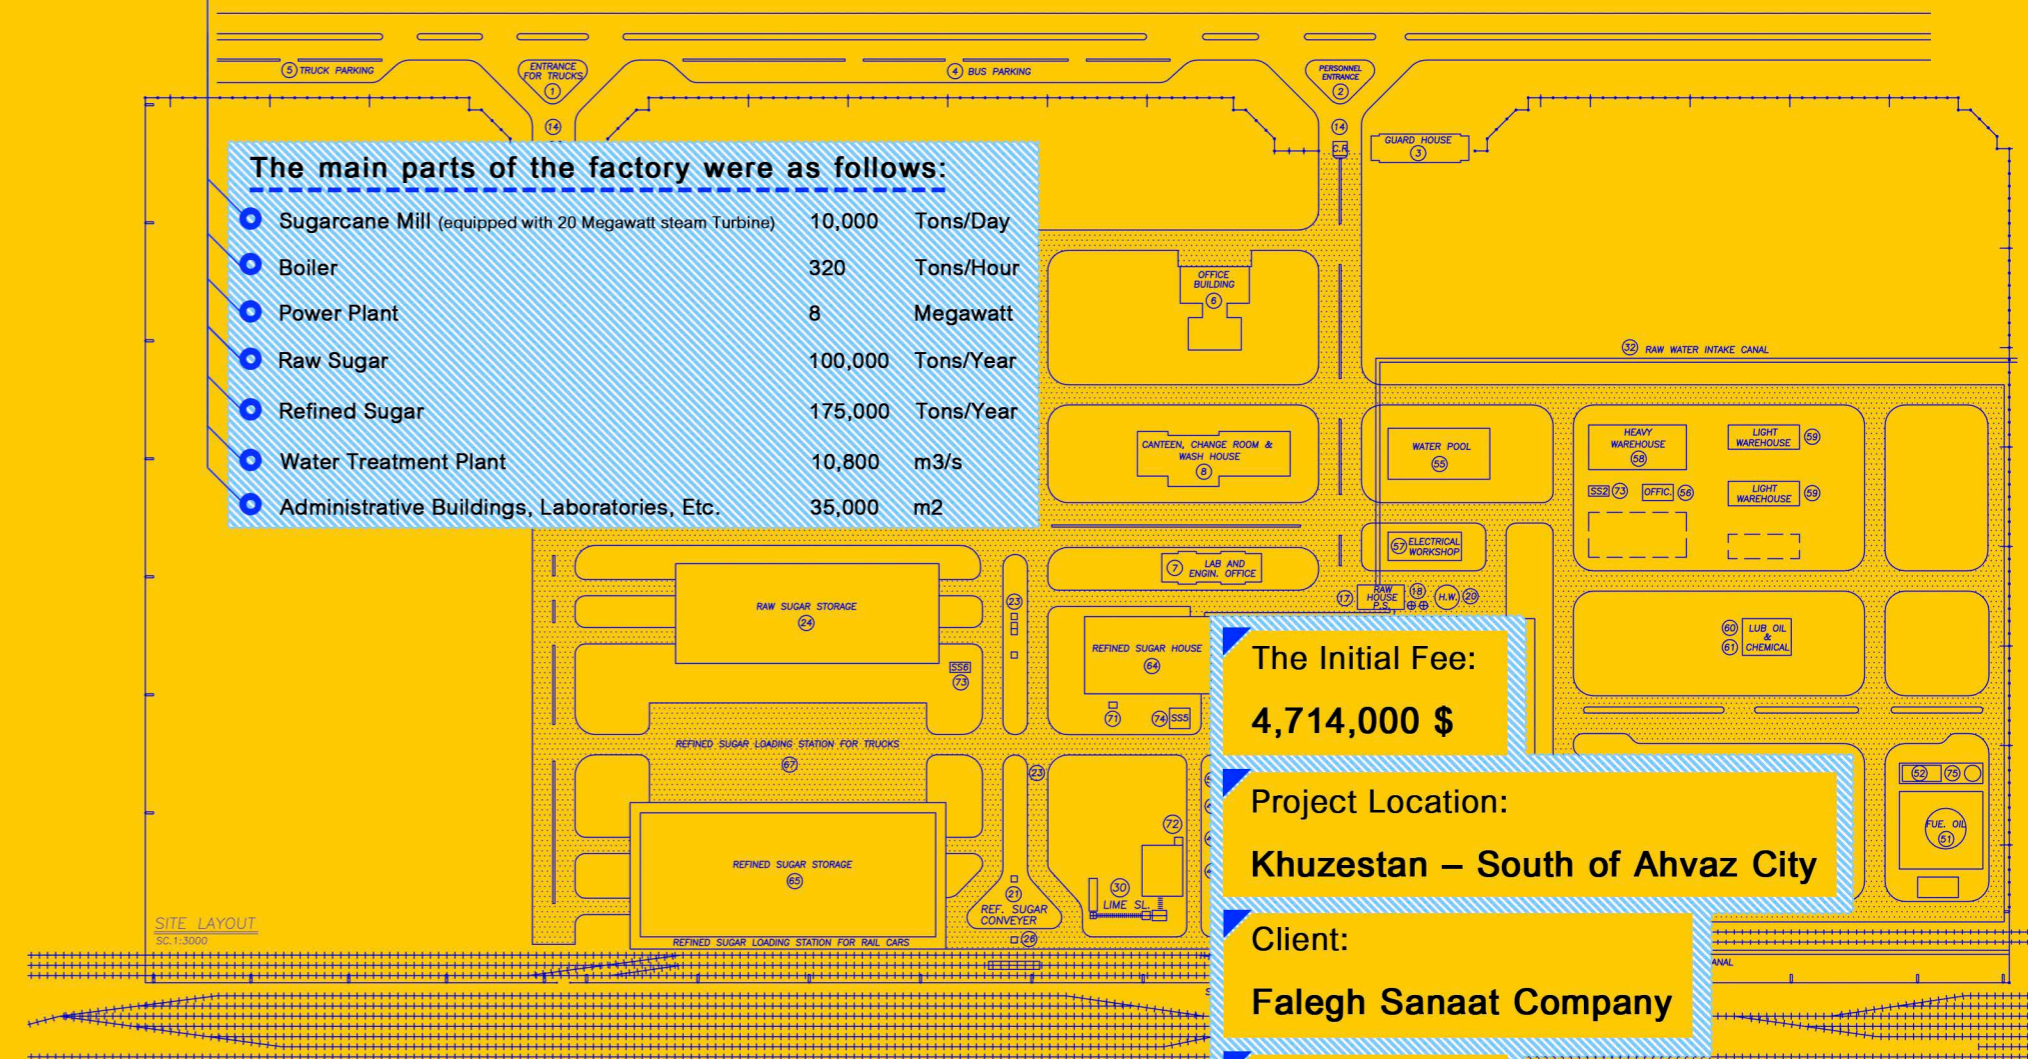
5 TRUCK PARKING
ENTRANCE FOR TRUCKS 1
4 BUS PARKING
PERSONNEL ENTRANCE 2
14
14
C.R.
GUARD HOUSE 3

The main parts of the factory were as follows:

| | | |
|---|---|---|
| Sugarcane Mill (equipped with 20 Megawatt steam Turbine) | 10,000 | Tons/Day |
| Boiler | 320 | Tons/Hour |
| Power Plant | 8 | Megawatt |
| Raw Sugar | 100,000 | Tons/Year |
| Refined Sugar | 175,000 | Tons/Year |
| Water Treatment Plant | 10,800 | m3/s |
| Administrative Buildings, Laboratories, Etc. | 35,000 | m2 |

OFFICE BUILDING 6
32 RAW WATER INTAKE CANAL
CANTEEN, CHANGE ROOM & WASH HOUSE 8
WATER POOL 55
HEAVY WAREHOUSE 58
LIGHT WAREHOUSE 59
SS2 73
OFFIC. 56
LIGHT WAREHOUSE 59
57 ELECTRICAL WORKSHOP
7 LAB AND ENGIN. OFFICE
RAW HOUSE P.S. 17 18 H.W. 20
RAW SUGAR STORAGE 24
23
SS6 73
REFINED SUGAR HOUSE 64
71 74 SS5
60 LUB OIL & CHEMICAL 61
REFINED SUGAR LOADING STATION FOR TRUCKS 67
23
72
REFINED SUGAR STORAGE 65
21 REF. SUGAR CONVEYER 28
30 LIME SL.
52 75
FUE. OIL 51
REFINED SUGAR LOADING STATION FOR RAIL CARS
SITE LAYOUT
SC.1:3000
ANAL

The Initial Fee:
4,714,000 $

Project Location:
Khuzestan – South of Ahvaz City

Client:
Falegh Sanaat Company